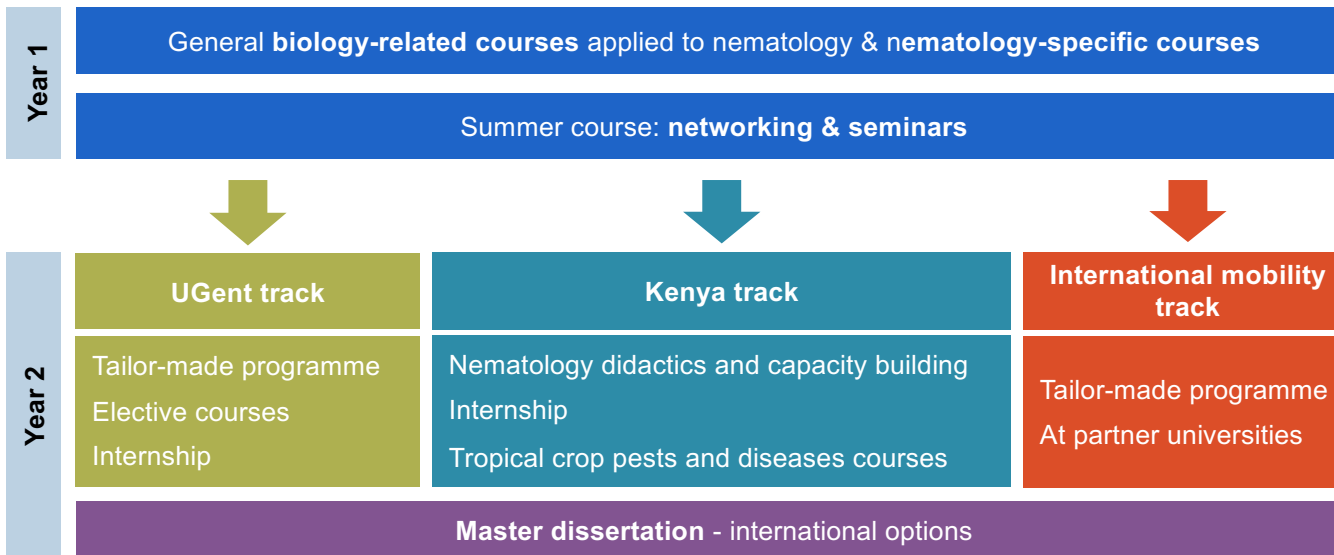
Year 1

General biology-related courses applied to nematology & nematology-specific courses

Summer course: networking & seminars

Year 2

UGent track

Tailor-made programme
Elective courses
Internship

Kenya track

Nematology didactics and capacity building
Internship
Tropical crop pests and diseases courses

International mobility track

Tailor-made programme
At partner universities

Master dissertation - international options